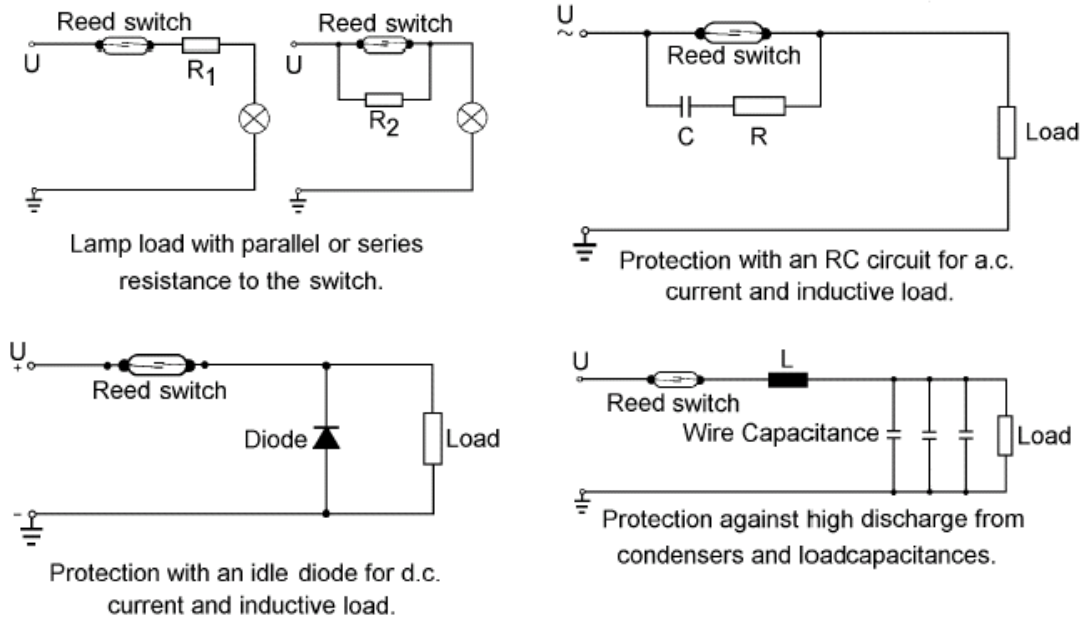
Reed switch
U
$R_1$

Reed switch
U
$R_2$

Lamp load with parallel or series resistance to the switch.

U
~
Reed switch
C
R
Load

Protection with an RC circuit for a.c. current and inductive load.

U
+
Reed switch
Diode
Load
-

Protection with an idle diode for d.c. current and inductive load.

U
Reed switch
L
Wire Capacitance
Load

Protection against high discharge from condensers and loadcapacitances.